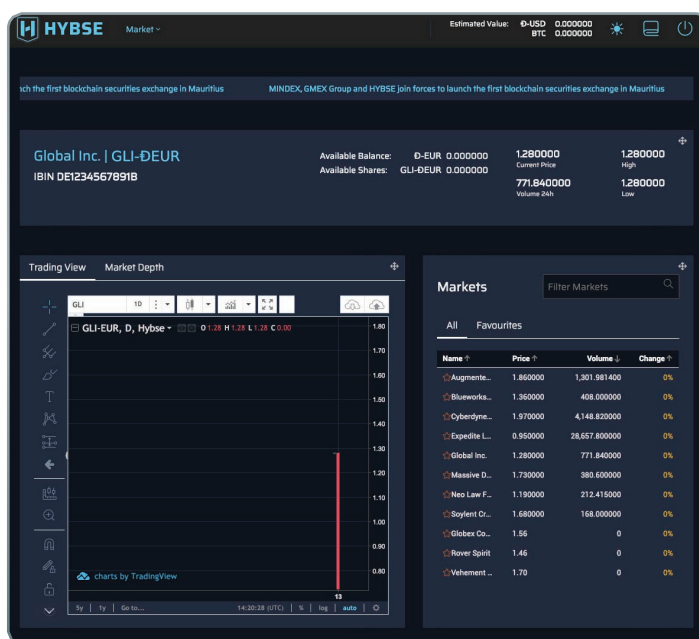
HYBSE Market

Estimated Value: Đ-USD 0.000000
BTC 0.000000

ch the first blockchain securities exchange in Mauritius MINDEX, GMEX Group and HYBSE join forces to launch the first blockchain securities exchange in Mauritius

Global Inc. | GLI-ĐEUR
IBIN DE1234567891B

Available Balance: Đ-EUR 0.000000
Available Shares: GLI-ĐEUR 0.000000

1.280000
Current Price

1.280000
High

771.840000
Volume 24h

1.280000
Low

Trading View Market Depth

GLI 1D

GLI-EUR, D, Hybse O 1.28 H 1.28 L 1.28 C 0.00

1.80
1.70
1.60
1.50
1.40
1.30
1.20
1.10
1.00
0.90
0.80

13

charts by TradingView

5y 1y Go to... 14:30:28 (UTC) % log auto

Markets

Filter Markets

All Favourites

| Name | Price | Volume | Change |
|---|---|---|---|
| Augmente... | 1.860000 | 1,301.981400 | 0% |
| Blueworks... | 1.360000 | 408.000000 | 0% |
| Cyberdyne... | 1.970000 | 4,148.820000 | 0% |
| Expedite L... | 0.950000 | 28,657.800000 | 0% |
| Global Inc. | 1.280000 | 771.840000 | 0% |
| Massive D... | 1.730000 | 380.600000 | 0% |
| Neo Law F... | 1.190000 | 212.415000 | 0% |
| Soylent Cr... | 1.680000 | 168.000000 | 0% |
| Globex Co... | 1.56 | 0 | 0% |
| Rover Spirit | 1.46 | 0 | 0% |
| Vehement ... | 1.70 | 0 | 0% |